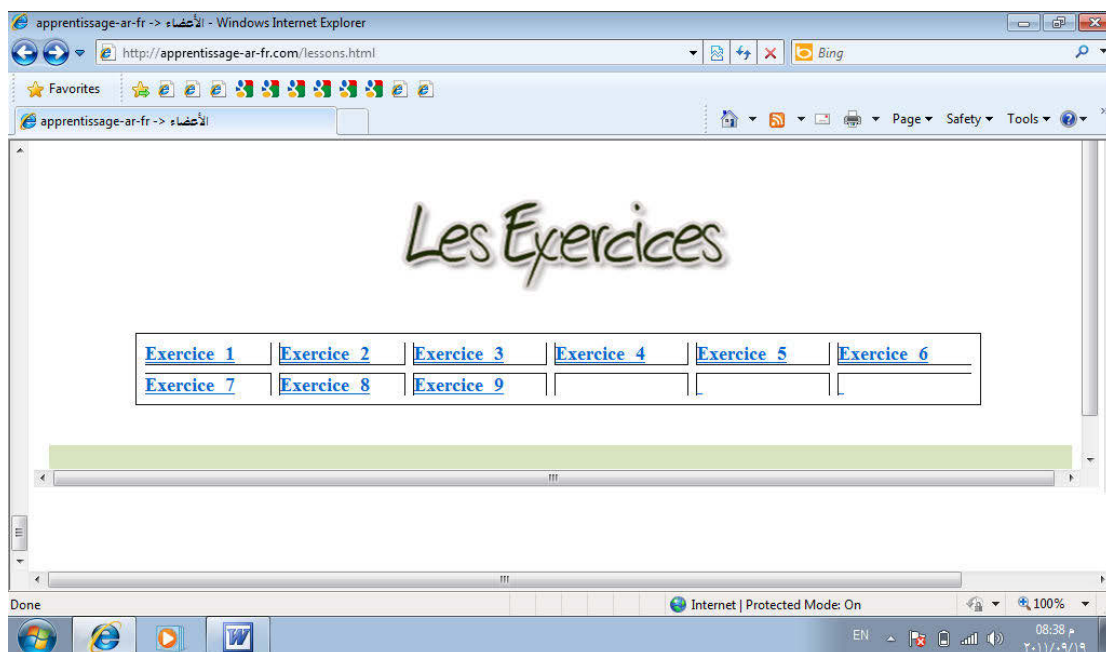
apprentissage-ar-fr -> الأعضاء - Windows Internet Explorer

http://apprentissage-ar-fr.com/lessons.html

Bing

Favorites

apprentissage-ar-fr -> الأعضاء

Page ▾ Safety ▾ Tools ▾

Les Exercices

| Exercice 1 | Exercice 2 | Exercice 3 | Exercice 4 | Exercice 5 | Exercice 6 |
|---|---|---|---|---|---|
| Exercice 7 | Exercice 8 | Exercice 9 | | | |

Done

Internet | Protected Mode: On

100%

EN

08:38 م
٢٠١١/٠٩/١٩